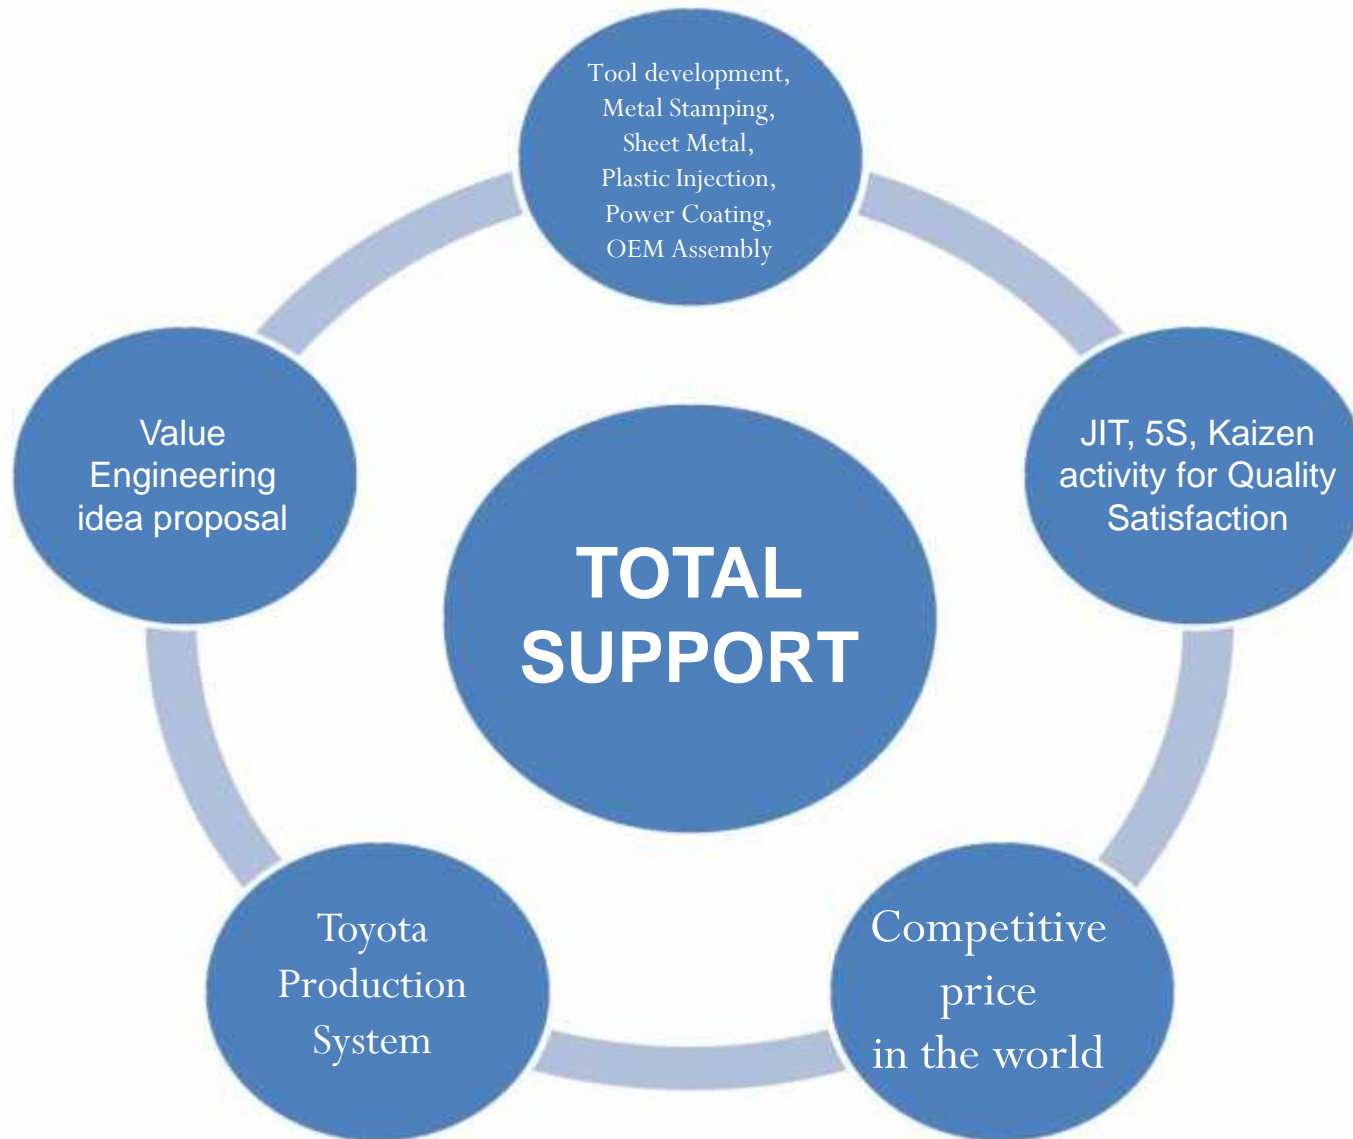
Tool development,
Metal Stamping,
Sheet Metal,
Plastic Injection,
Power Coating,
OEM Assembly

Value Engineering idea proposal

JIT, 5S, Kaizen activity for Quality Satisfaction

TOTAL SUPPORT

Toyota Production System

Competitive price in the world